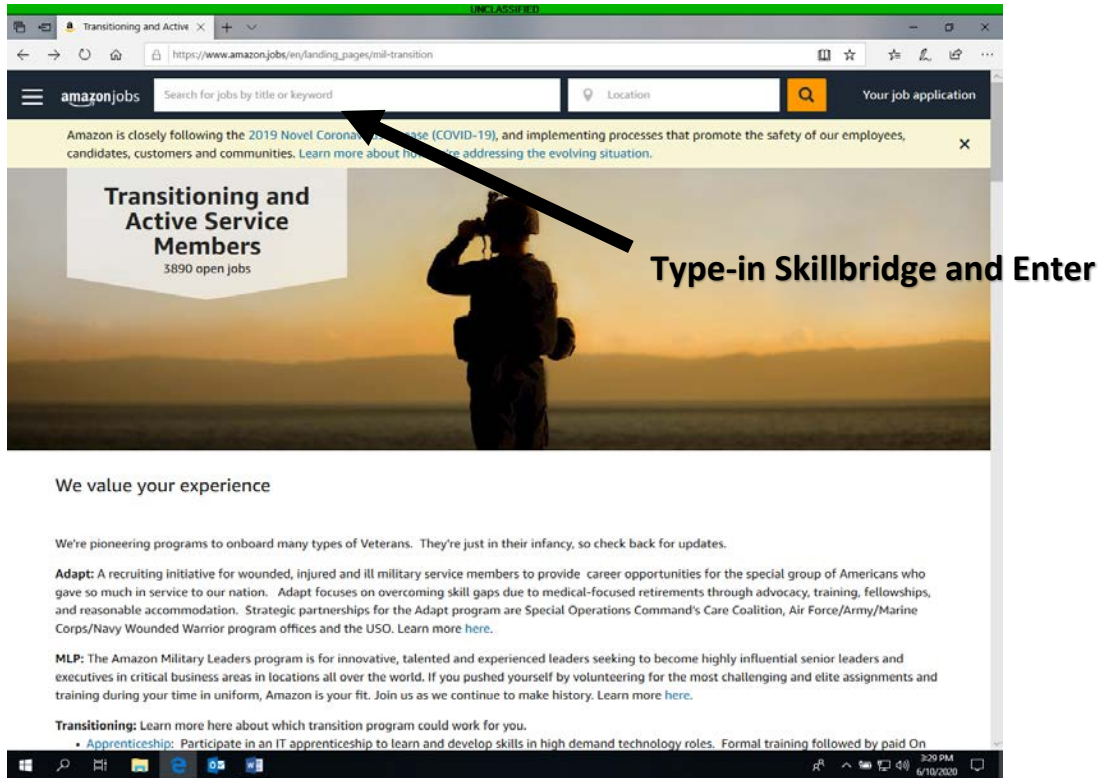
UNCLASSIFIED

Transitioning and Active ×

https://www.amazon.jobs/en/landing_pages/mil-transition

amazonjobs Search for jobs by title or keyword Location Your job application

Amazon is closely following the 2019 Novel Corona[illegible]ase (COVID-19), and implementing processes that promote the safety of our employees, candidates, customers and communities. Learn more about ho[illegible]re addressing the evolving situation. ×

Transitioning and Active Service Members
3890 open jobs

Type-in Skillbridge and Enter

We value your experience

We're pioneering programs to onboard many types of Veterans. They're just in their infancy, so check back for updates.

Adapt: A recruiting initiative for wounded, injured and ill military service members to provide career opportunities for the special group of Americans who gave so much in service to our nation. Adapt focuses on overcoming skill gaps due to medical-focused retirements through advocacy, training, fellowships, and reasonable accommodation. Strategic partnerships for the Adapt program are Special Operations Command's Care Coalition, Air Force/Army/Marine Corps/Navy Wounded Warrior program offices and the USO. Learn more here.

MLP: The Amazon Military Leaders program is for innovative, talented and experienced leaders seeking to become highly influential senior leaders and executives in critical business areas in locations all over the world. If you pushed yourself by volunteering for the most challenging and elite assignments and training during your time in uniform, Amazon is your fit. Join us as we continue to make history. Learn more here.

Transitioning: Learn more here about which transition program could work for you.
• Apprenticeship: Participate in an IT apprenticeship to learn and develop skills in high demand technology roles. Formal training followed by paid On

3:29 PM
6/10/2020